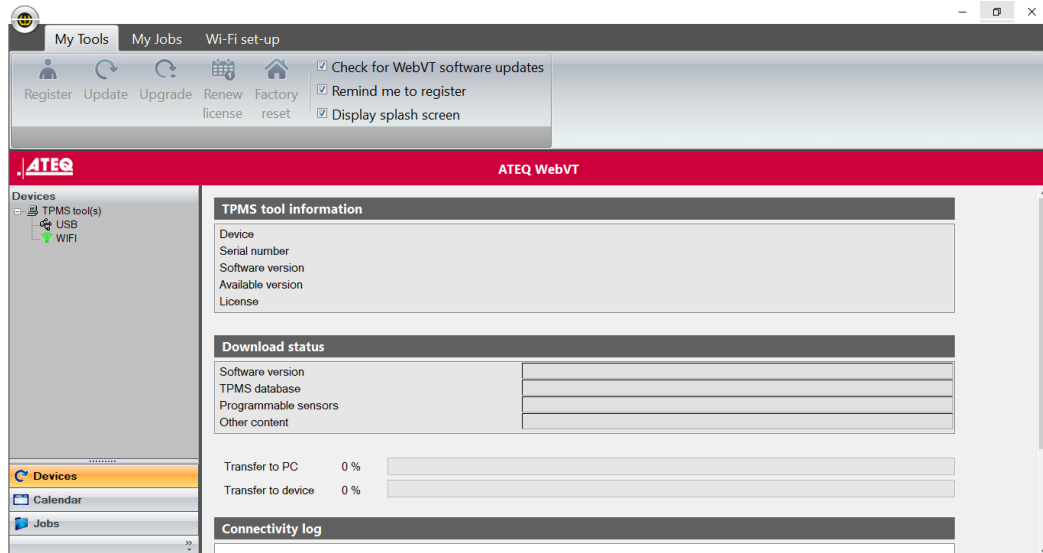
My Tools My Jobs Wi-Fi set-up

Register Update Upgrade Renew license Factory reset

☑ Check for WebVT software updates
☑ Remind me to register
☑ Display splash screen

ATEQ

ATEQ WebVT

Devices
TPMS tool(s)
USB
WIFI

TPMS tool information

Device
Serial number
Software version
Available version
License

Download status

Software version
TPMS database
Programmable sensors
Other content

Transfer to PC 0 %
Transfer to device 0 %

Connectivity log

Devices
Calendar
Jobs